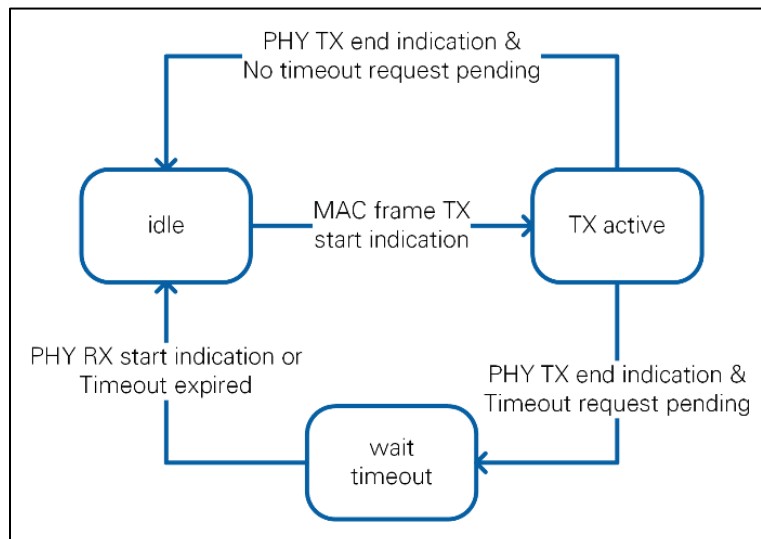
PHY TX end indication &
No timeout request pending

idle

MAC frame TX
start indication

TX active

PHY RX start indication or
Timeout expired

PHY TX end indication &
Timeout request pending

wait
timeout